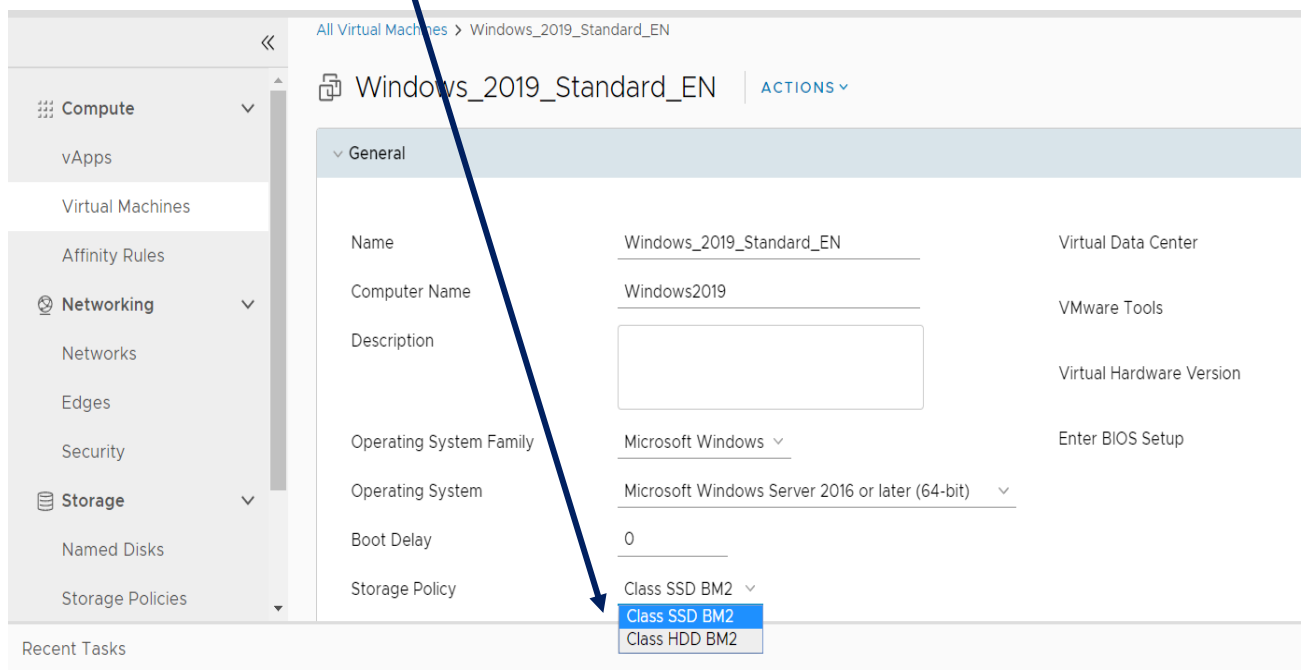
«

Compute

vApps

Virtual Machines

Affinity Rules

Networking

Networks

Edges

Security

Storage

Named Disks

Storage Policies

Recent Tasks

All Virtual Machines > Windows_2019_Standard_EN

Windows_2019_Standard_EN

ACTIONS

General

Name Windows_2019_Standard_EN

Computer Name Windows2019

Description

Operating System Family Microsoft Windows

Operating System Microsoft Windows Server 2016 or later (64-bit)

Boot Delay 0

Storage Policy Class SSD BM2

Class SSD BM2

Class HDD BM2

Virtual Data Center

VMware Tools

Virtual Hardware Version

Enter BIOS Setup